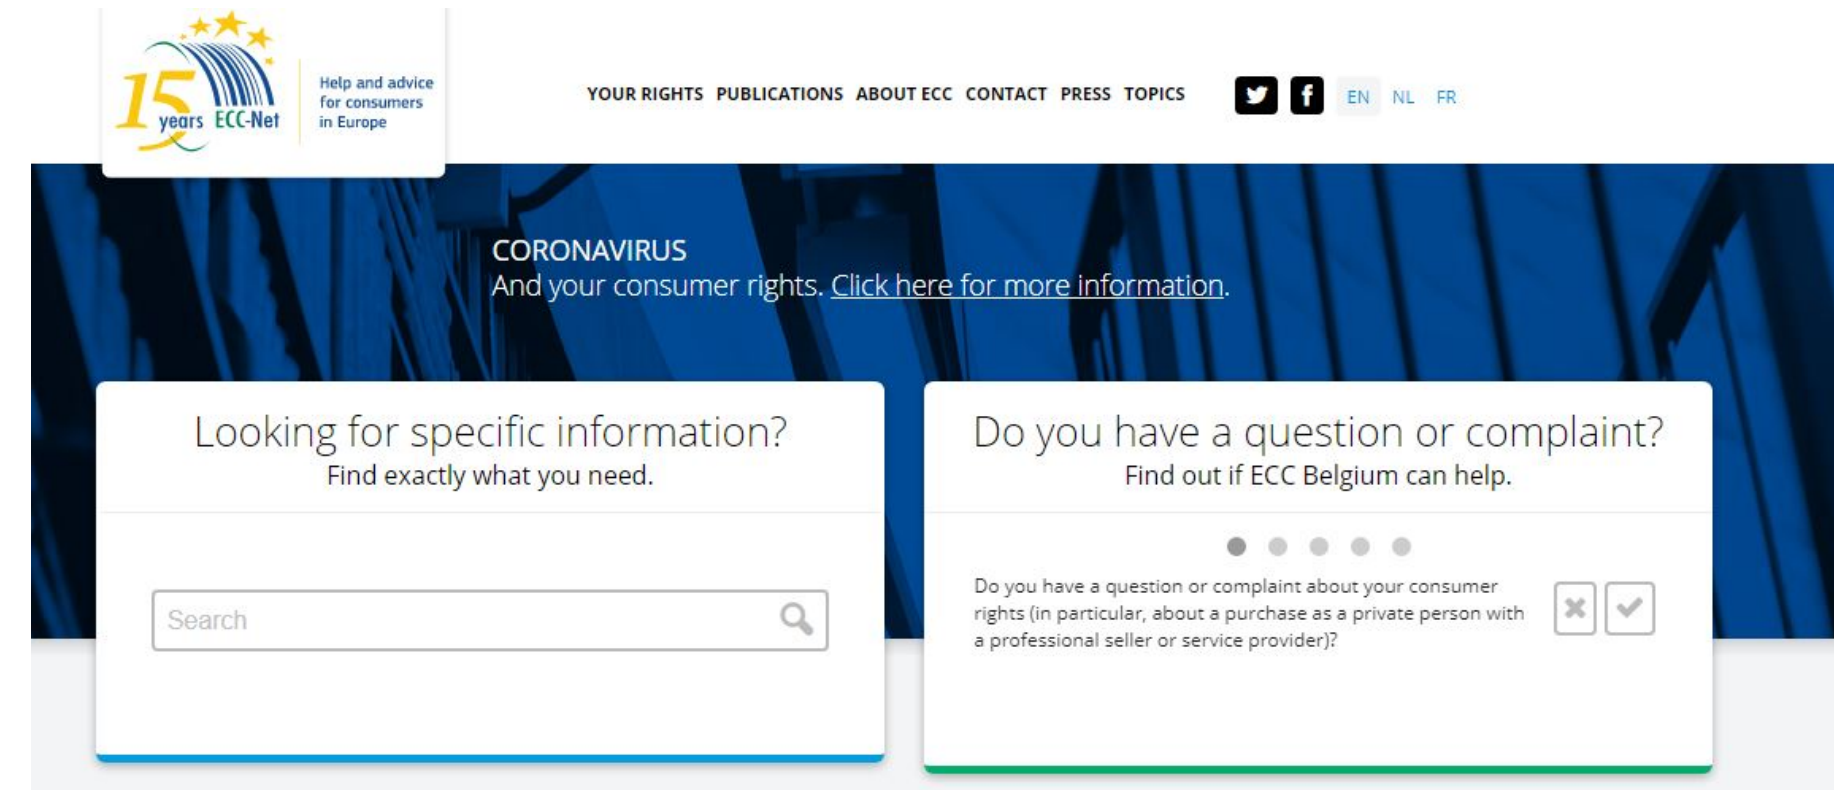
15 years ECC-Net

Help and advice for consumers in Europe

YOUR RIGHTS PUBLICATIONS ABOUT ECC CONTACT PRESS TOPICS

EN NL FR

CORONAVIRUS
And your consumer rights. Click here for more information.

Looking for specific information?
Find exactly what you need.

Search

Do you have a question or complaint?
Find out if ECC Belgium can help.

Do you have a question or complaint about your consumer rights (in particular, about a purchase as a private person with a professional seller or service provider)?